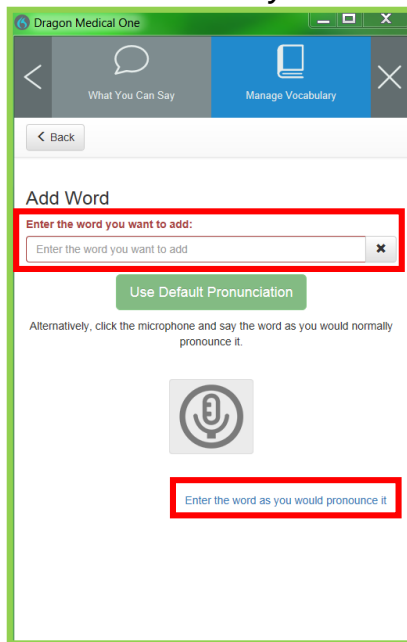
Dragon Medical One

What You Can Say

Manage Vocabulary

Back

Add Word

Enter the word you want to add:

Enter the word you want to add

Use Default Pronunciation

Alternatively, click the microphone and say the word as you would normally pronounce it.

Enter the word as you would pronounce it